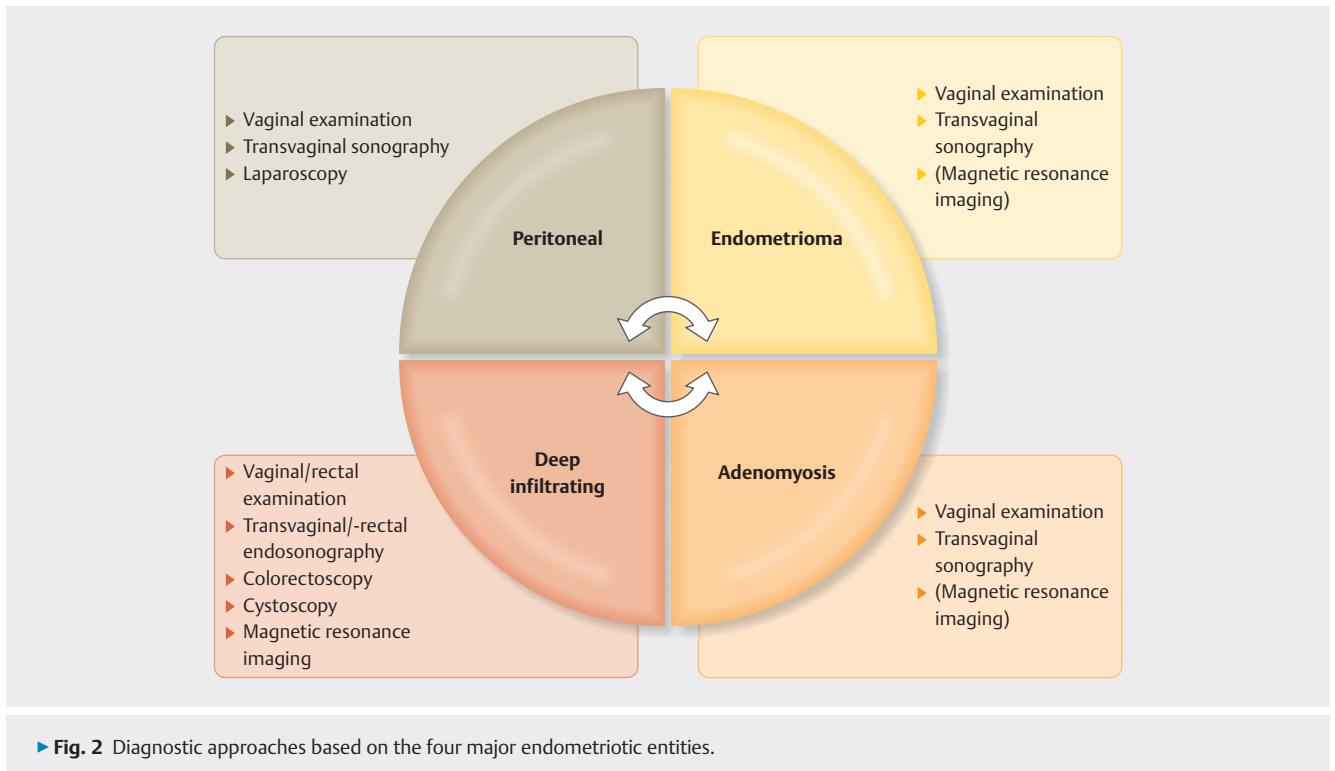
▶ Vaginal examination
▶ Transvaginal sonography
▶ Laparoscopy

▶ Vaginal examination
▶ Transvaginal sonography
▶ (Magnetic resonance imaging)

Peritoneal

Endometrioma

Deep infiltrating

Adenomyosis

▶ Vaginal/rectal examination
▶ Transvaginal/-rectal endosonography
▶ Colorectoscopy
▶ Cystoscopy
▶ Magnetic resonance imaging

▶ Vaginal examination
▶ Transvaginal sonography
▶ (Magnetic resonance imaging)

▶ Fig. 2 Diagnostic approaches based on the four major endometriotic entities.